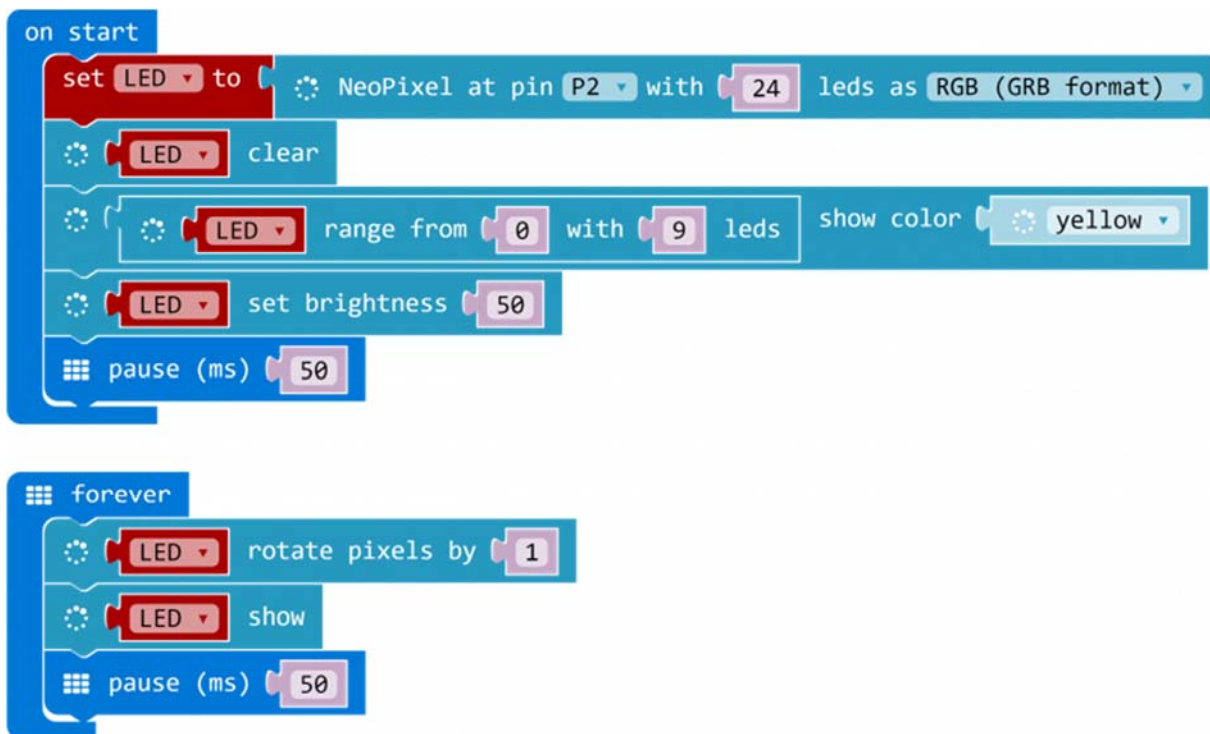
on start
set LED to NeoPixel at pin P2 with 24 leds as RGB (GRB format)
LED clear
LED range from 0 with 9 leds show color yellow
LED set brightness 50
pause (ms) 50

forever
LED rotate pixels by 1
LED show
pause (ms) 50